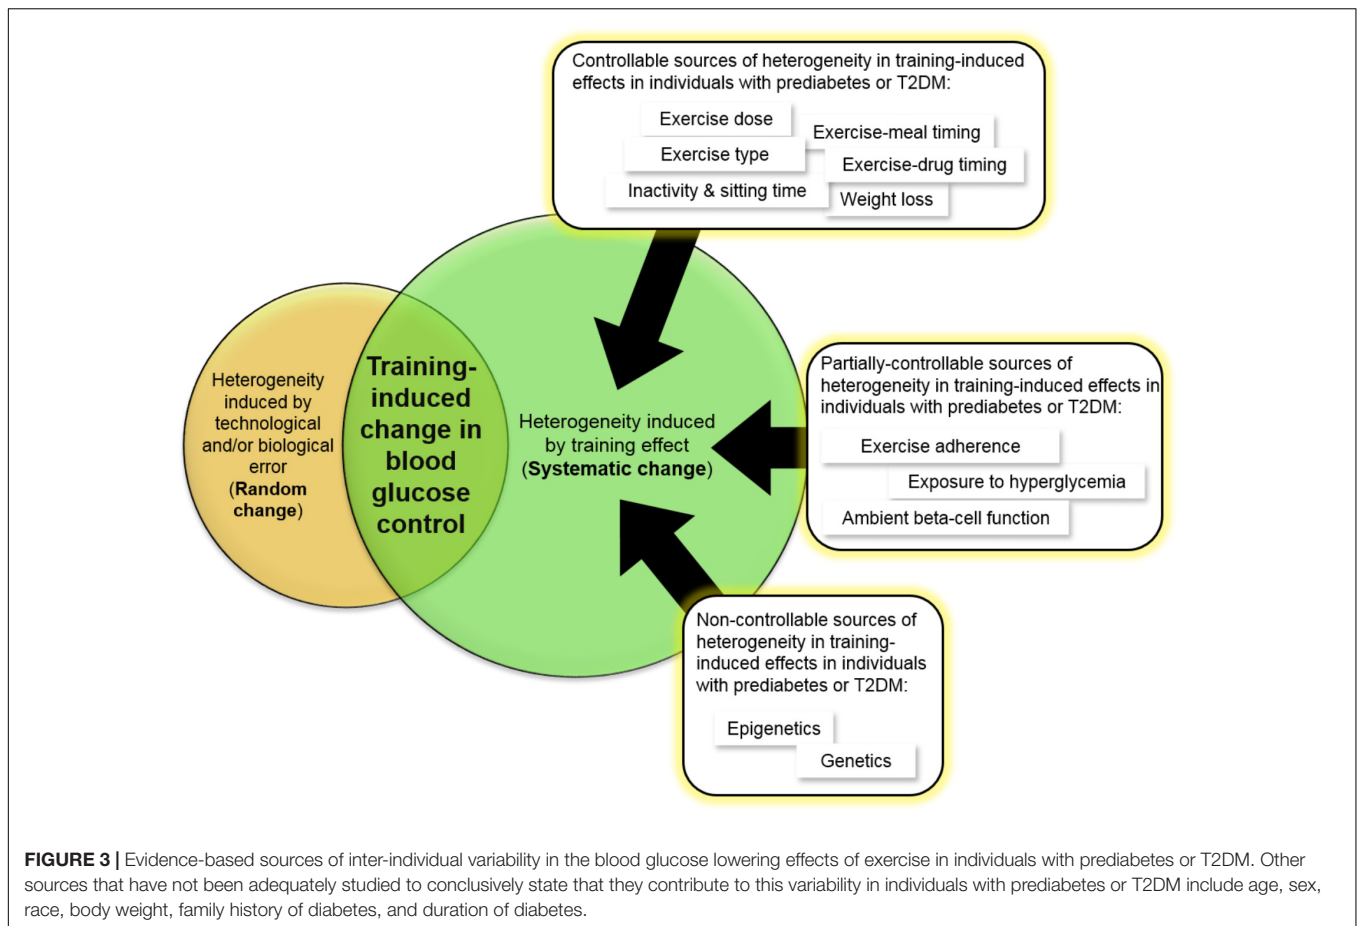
Controllable sources of heterogeneity in training-induced effects in individuals with prediabetes or T2DM:

Exercise dose

Exercise-meal timing

Exercise type

Exercise-drug timing

Inactivity & sitting time

Weight loss

Heterogeneity induced by technological and/or biological error (Random change)

Training-induced change in blood glucose control

Heterogeneity induced by training effect (Systematic change)

Partially-controllable sources of heterogeneity in training-induced effects in individuals with prediabetes or T2DM:

Exercise adherence

Exposure to hyperglycemia

Ambient beta-cell function

Non-controllable sources of heterogeneity in training-induced effects in individuals with prediabetes or T2DM:

Epigenetics

Genetics

FIGURE 3 | Evidence-based sources of inter-individual variability in the blood glucose lowering effects of exercise in individuals with prediabetes or T2DM. Other sources that have not been adequately studied to conclusively state that they contribute to this variability in individuals with prediabetes or T2DM include age, sex, race, body weight, family history of diabetes, and duration of diabetes.